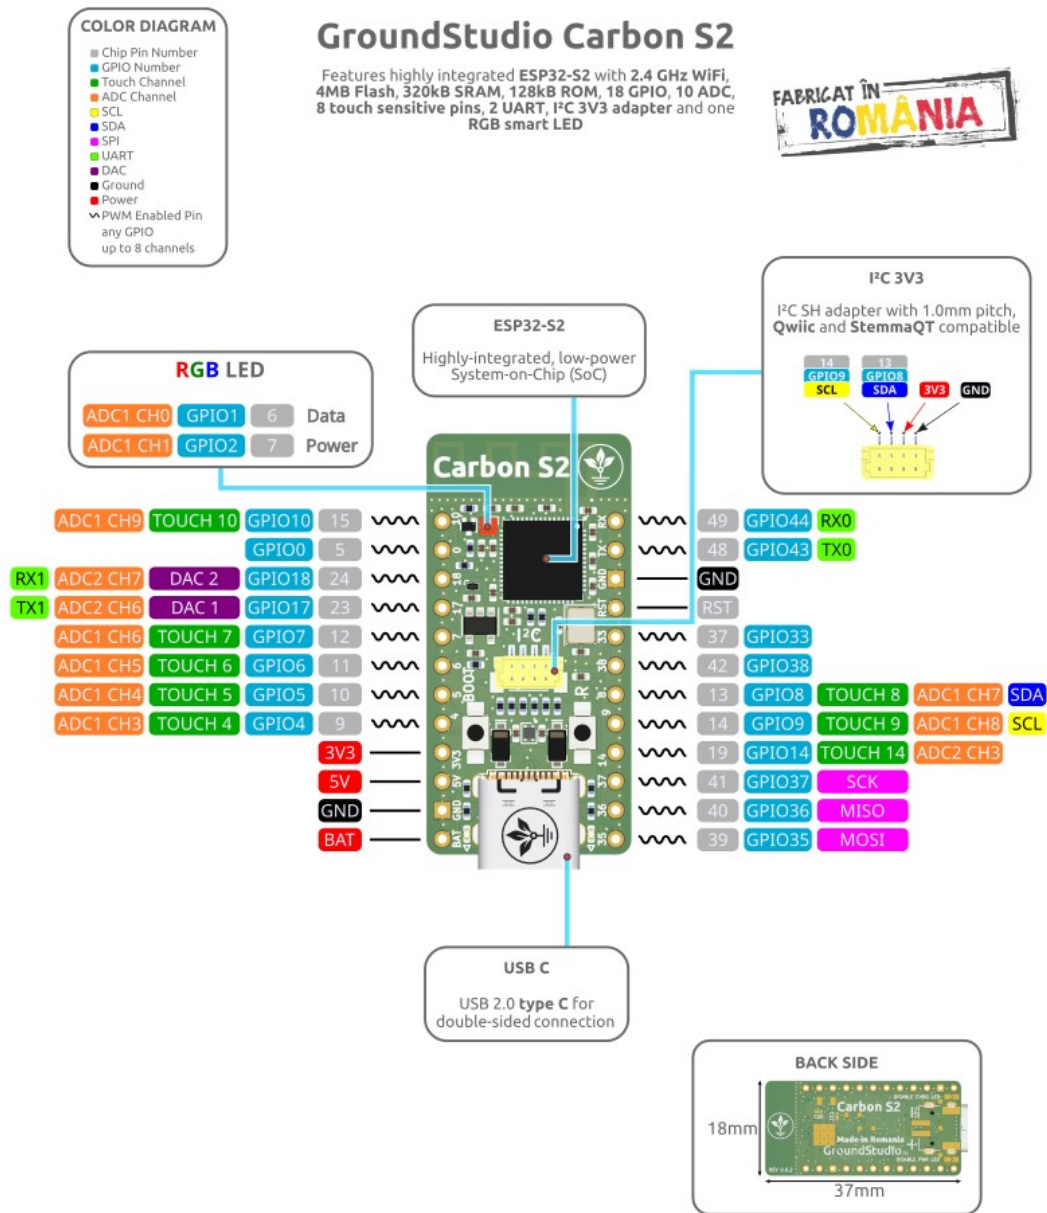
COLOR DIAGRAM
Chip Pin Number
GPIO Number
Touch Channel
ADC Channel
SCL
SDA
SPI
UART
DAC
Ground
Power
PWM Enabled Pin any GPIO up to 8 channels

GroundStudio Carbon S2

Features highly integrated ESP32-S2 with 2.4 GHz WiFi, 4MB Flash, 320kB SRAM, 128kB ROM, 18 GPIO, 10 ADC, 8 touch sensitive pins, 2 UART, I²C 3V3 adapter and one RGB smart LED

FABRICAT ÎN ROMÂNIA

I²C 3V3
I²C SH adapter with 1.0mm pitch, Qwiic and StemmaQT compatible
14 GPIO9 SCL
13 GPIO8 SDA
3V3
GND

ESP32-S2
Highly-integrated, low-power System-on-Chip (SoC)

RGB LED
ADC1 CH0 GPIO1 6 Data
ADC1 CH1 GPIO2 7 Power

Carbon S2

ADC1 CH9 TOUCH 10 GPIO10 15
GPIO0 5
RX1 ADC2 CH7 DAC 2 GPIO18 24
TX1 ADC2 CH6 DAC 1 GPIO17 23
ADC1 CH6 TOUCH 7 GPIO7 12
ADC1 CH5 TOUCH 6 GPIO6 11
ADC1 CH4 TOUCH 5 GPIO5 10
ADC1 CH3 TOUCH 4 GPIO4 9
3V3
5V
GND
BAT

49 GPIO44 RX0
48 GPIO43 TX0
GND
RST
37 GPIO33
42 GPIO38
13 GPIO8 TOUCH 8 ADC1 CH7 SDA
14 GPIO9 TOUCH 9 ADC1 CH8 SCL
19 GPIO14 TOUCH 14 ADC2 CH3
41 GPIO37 SCK
40 GPIO36 MISO
39 GPIO35 MOSI

10 0 18 17 7 6 5 4 3V3 5V GND BAT BOOT I²C R RX TX GND RST 33 38 8 9 14 37 36 35

USB C
USB 2.0 type C for double-sided connection

BACK SIDE
Carbon S2
Made in Romania
GroundStudio
18mm
37mm